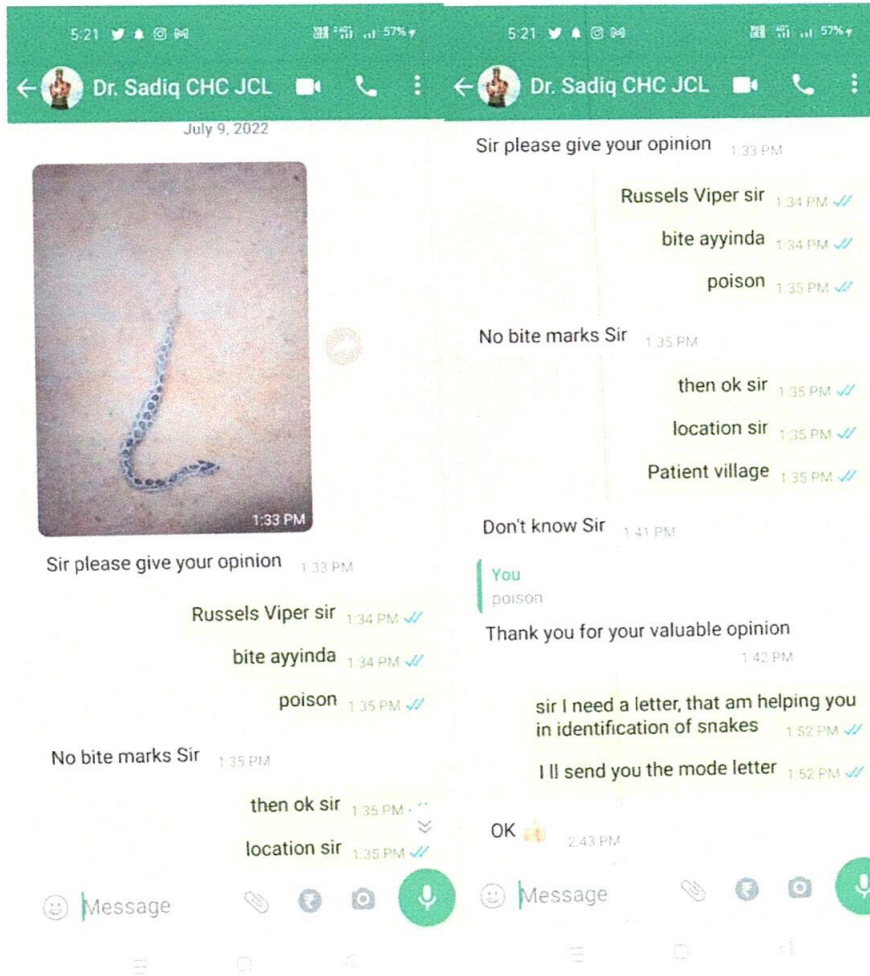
5:21 57%

Dr. Sadiq CHC JCL

July 9, 2022

1:33 PM

Sir please give your opinion 1:33 PM

Russels Viper sir 1:34 PM

bite ayyinda 1:34 PM

poison 1:35 PM

No bite marks Sir 1:35 PM

then ok sir 1:35 PM

location sir 1:35 PM

Message

5:21 57%

Dr. Sadiq CHC JCL

Sir please give your opinion 1:33 PM

Russels Viper sir 1:34 PM

bite ayyinda 1:34 PM

poison 1:35 PM

No bite marks Sir 1:35 PM

then ok sir 1:35 PM

location sir 1:35 PM

Patient village 1:35 PM

Don't know Sir 1:41 PM

You
poison

Thank you for your valuable opinion 1:42 PM

sir I need a letter, that am helping you in identification of snakes 1:52 PM

I ll send you the mode letter 1:52 PM

OK 2:43 PM

Message